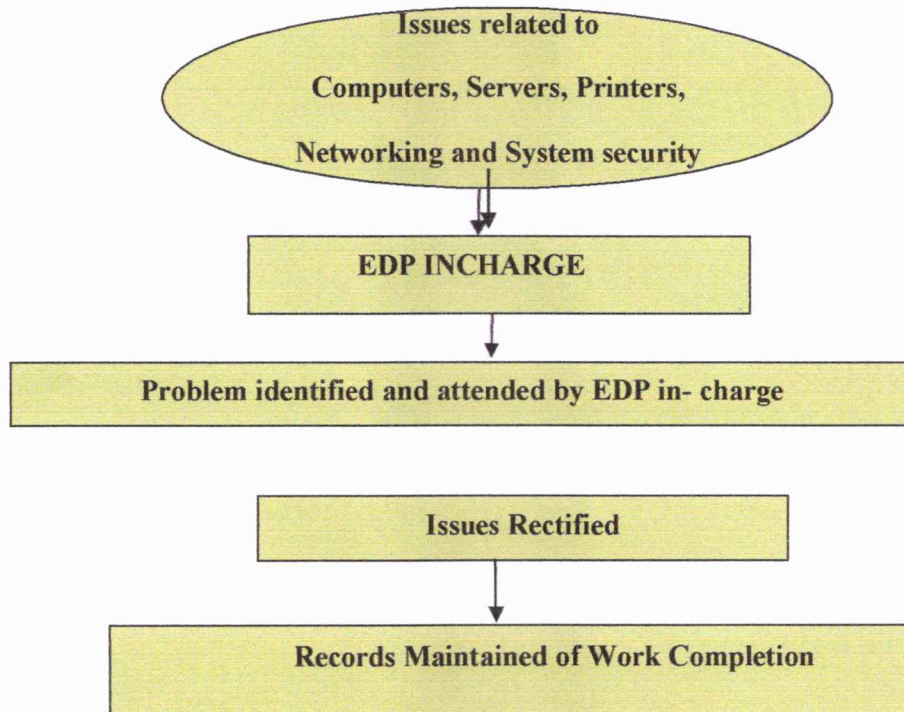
Issues related to

Computers, Servers, Printers,

Networking and System security

EDP INCHARGE

Problem identified and attended by EDP in- charge

Issues Rectified

Records Maintained of Work Completion